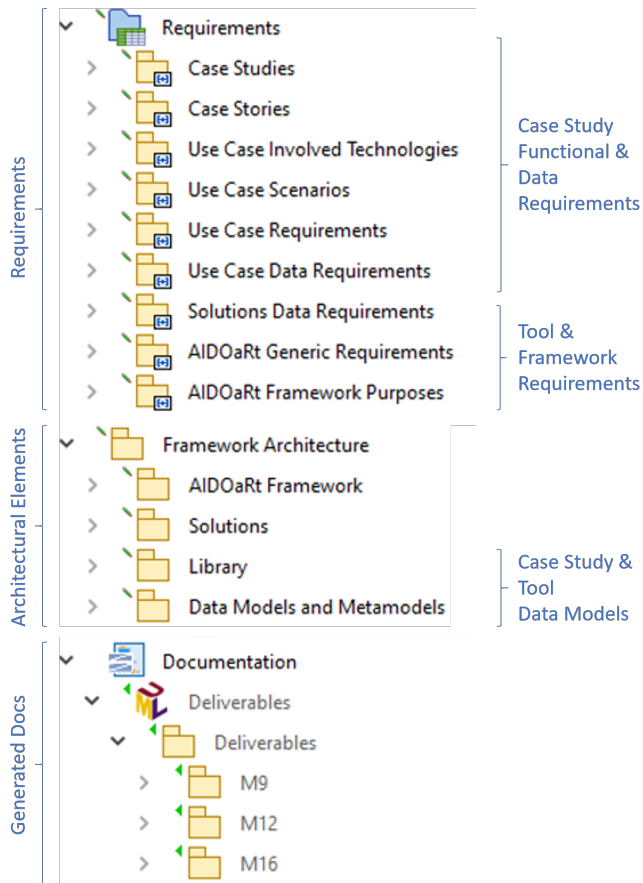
Requirements

Requirements
Case Studies
Case Stories
Use Case Involved Technologies
Use Case Scenarios
Use Case Requirements
Use Case Data Requirements
Solutions Data Requirements
AIDOaRt Generic Requirements
AIDOaRt Framework Purposes

Case Study Functional & Data Requirements

Tool & Framework Requirements

Architectural Elements

Framework Architecture
AIDOaRt Framework
Solutions
Library
Data Models and Metamodels

Case Study & Tool Data Models

Generated Docs

Documentation
Deliverables
Deliverables
M9
M12
M16